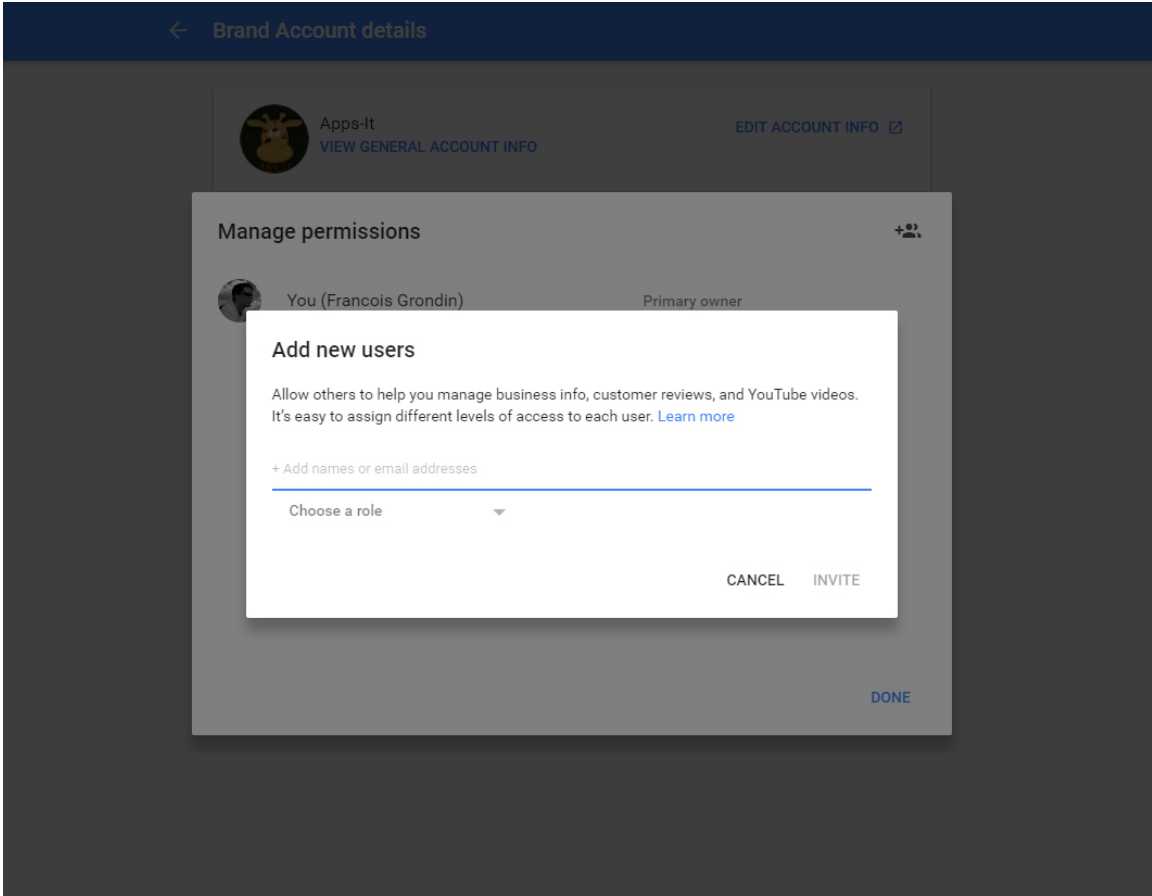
Brand Account details

Apps-It
VIEW GENERAL ACCOUNT INFO

EDIT ACCOUNT INFO

Manage permissions

You (Francois Grondin)

Primary owner

Add new users

Allow others to help you manage business info, customer reviews, and YouTube videos. It's easy to assign different levels of access to each user. Learn more

+ Add names or email addresses

Choose a role

CANCEL INVITE

DONE